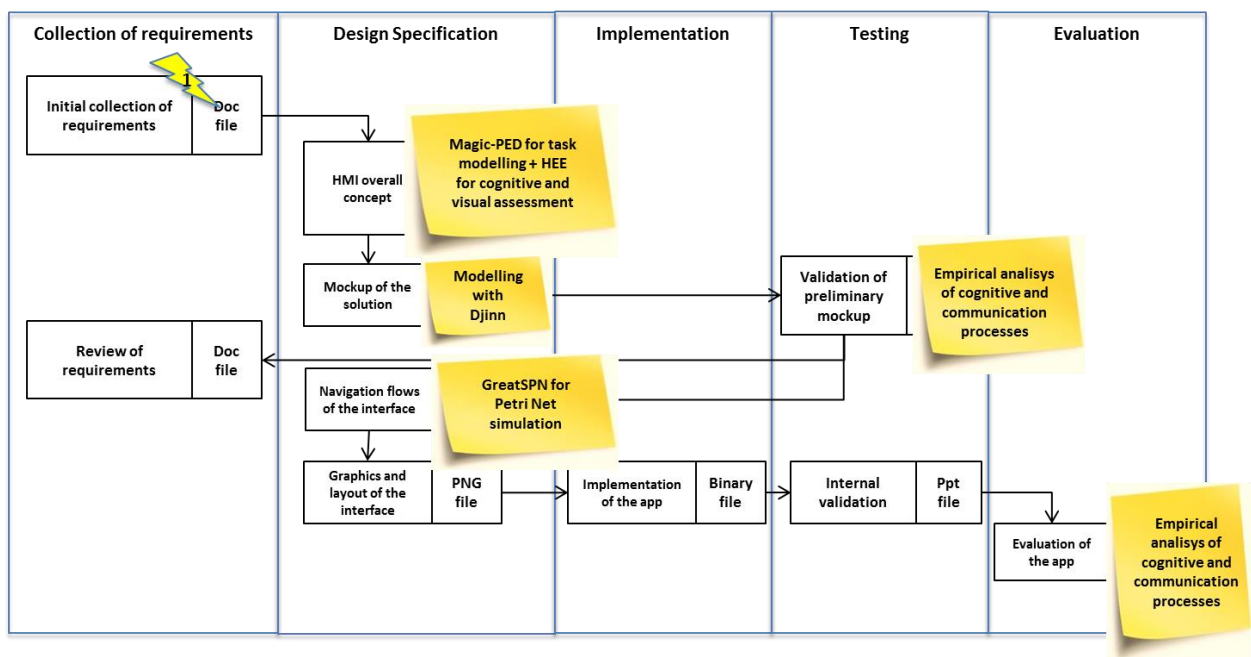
Collection of requirements

Design Specification

Implementation

Testing

Evaluation

1

Initial collection of requirements

Doc file

Magic-PED for task modelling + HEE for cognitive and visual assessment

HMI overall concept

Mockup of the solution

Modelling with Djinn

Validation of preliminary mockup

Empirical analisys of cognitive and communication processes

Review of requirements

Doc file

Navigation flows of the interface

GreatSPN for Petri Net simulation

Graphics and layout of the interface

PNG file

Implementation of the app

Binary file

Internal validation

Ppt file

Evaluation of the app

Empirical analisys of cognitive and communication processes